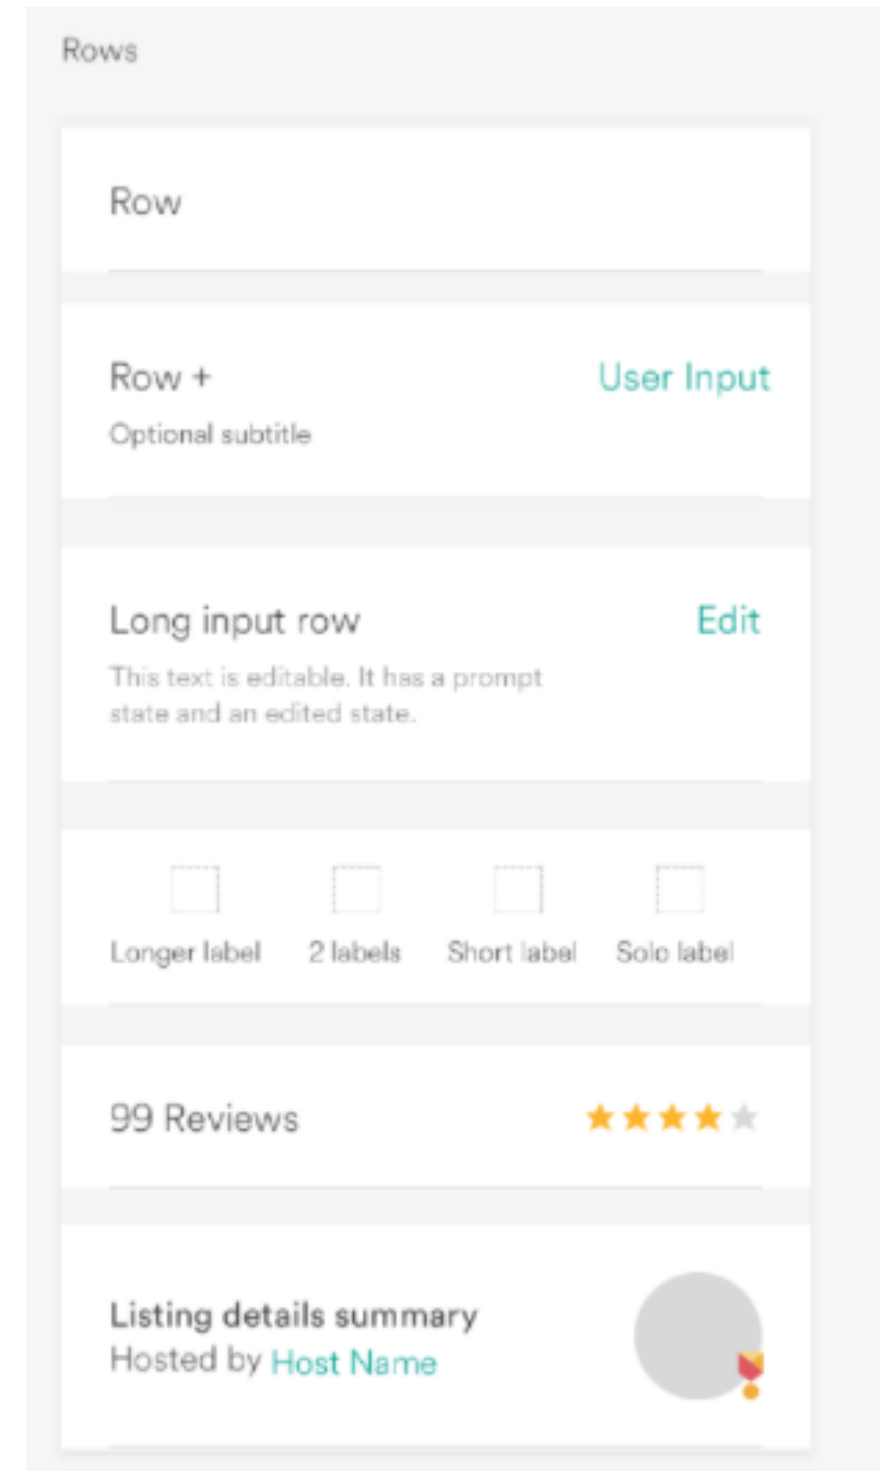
Rows

Row

Row +
Optional subtitle

User Input

Long input row
This text is editable. It has a prompt state and an edited state.

Edit

Longer label

2 labels

Short label

Solo label

99 Reviews

Listing details summary
Hosted by Host Name